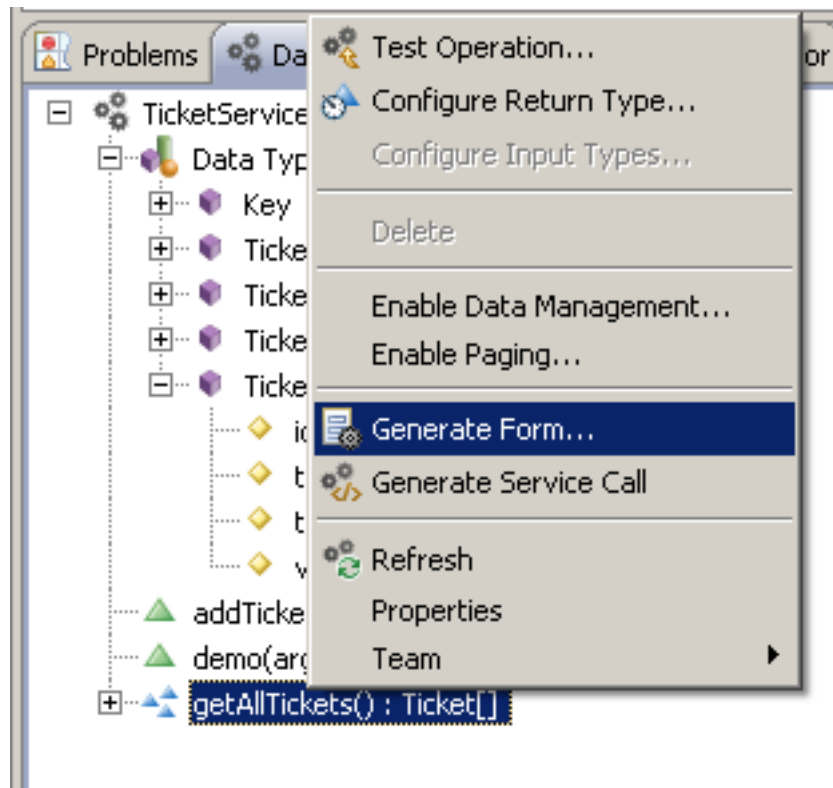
Problems Da or

TicketService
Data Typ
Key
Ticke
Ticke
Ticke
Ticke
i
t
t
v
addTicke
demo(ar
getAllTickets() : Ticket[]

Test Operation...
Configure Return Type...
Configure Input Types...
Delete
Enable Data Management...
Enable Paging...
Generate Form...
Generate Service Call
Refresh
Properties
Team